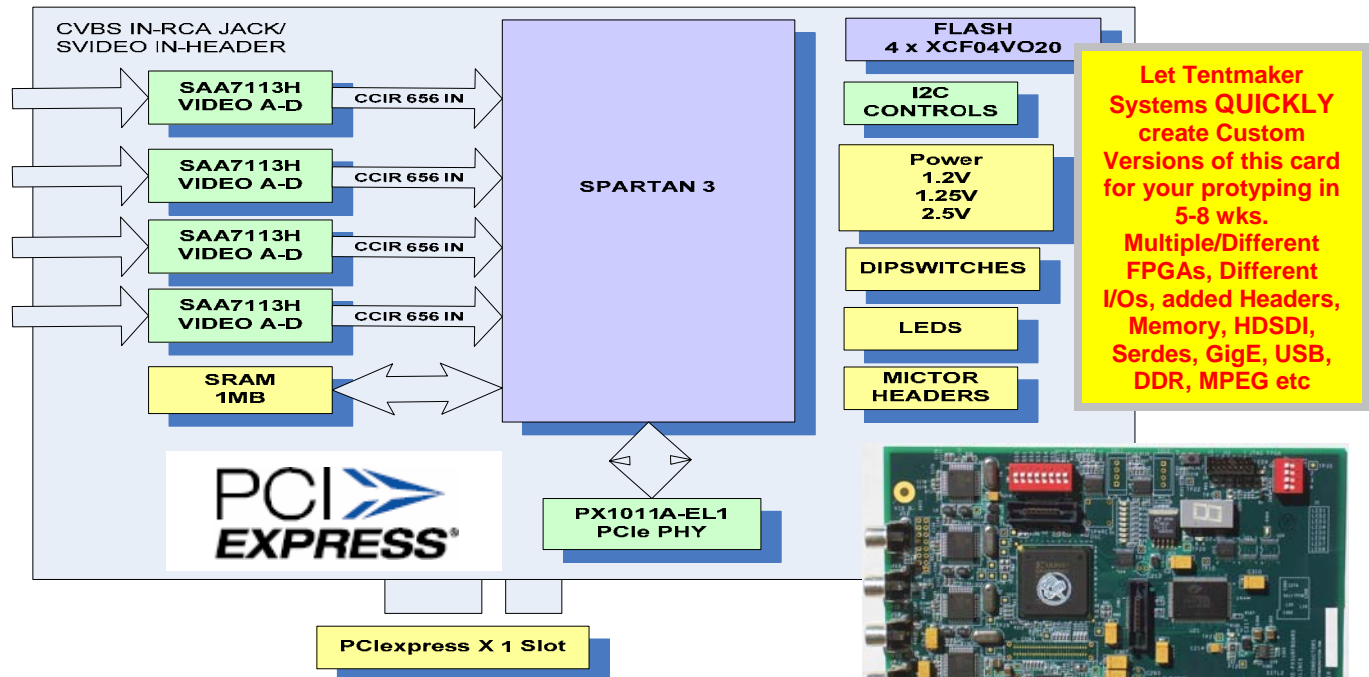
CVBS IN-RCA JACK/
SVIDEO IN-HEADER

SAA7113H
VIDEO A-D

CCIR 656 IN

SAA7113H
VIDEO A-D

CCIR 656 IN

SAA7113H
VIDEO A-D

CCIR 656 IN

SAA7113H
VIDEO A-D

CCIR 656 IN

SRAM
1MB

SPARTAN 3

FLASH
4 x XCF04VO20

I2C
CONTROLS

Power
1.2V
1.25V
2.5V

DIPSWITCHES

LEDS

MICTOR
HEADERS

Let Tentmaker Systems QUICKLY create Custom Versions of this card for your protyping in 5-8 wks. Multiple/Different FPGAs, Different I/Os, added Headers, Memory, HDSDI, Serdes, GigE, USB, DDR, MPEG etc

PCI
EXPRESS®

PX1011A-EL1
PCIe PHY

PCIexpress X 1 Slot